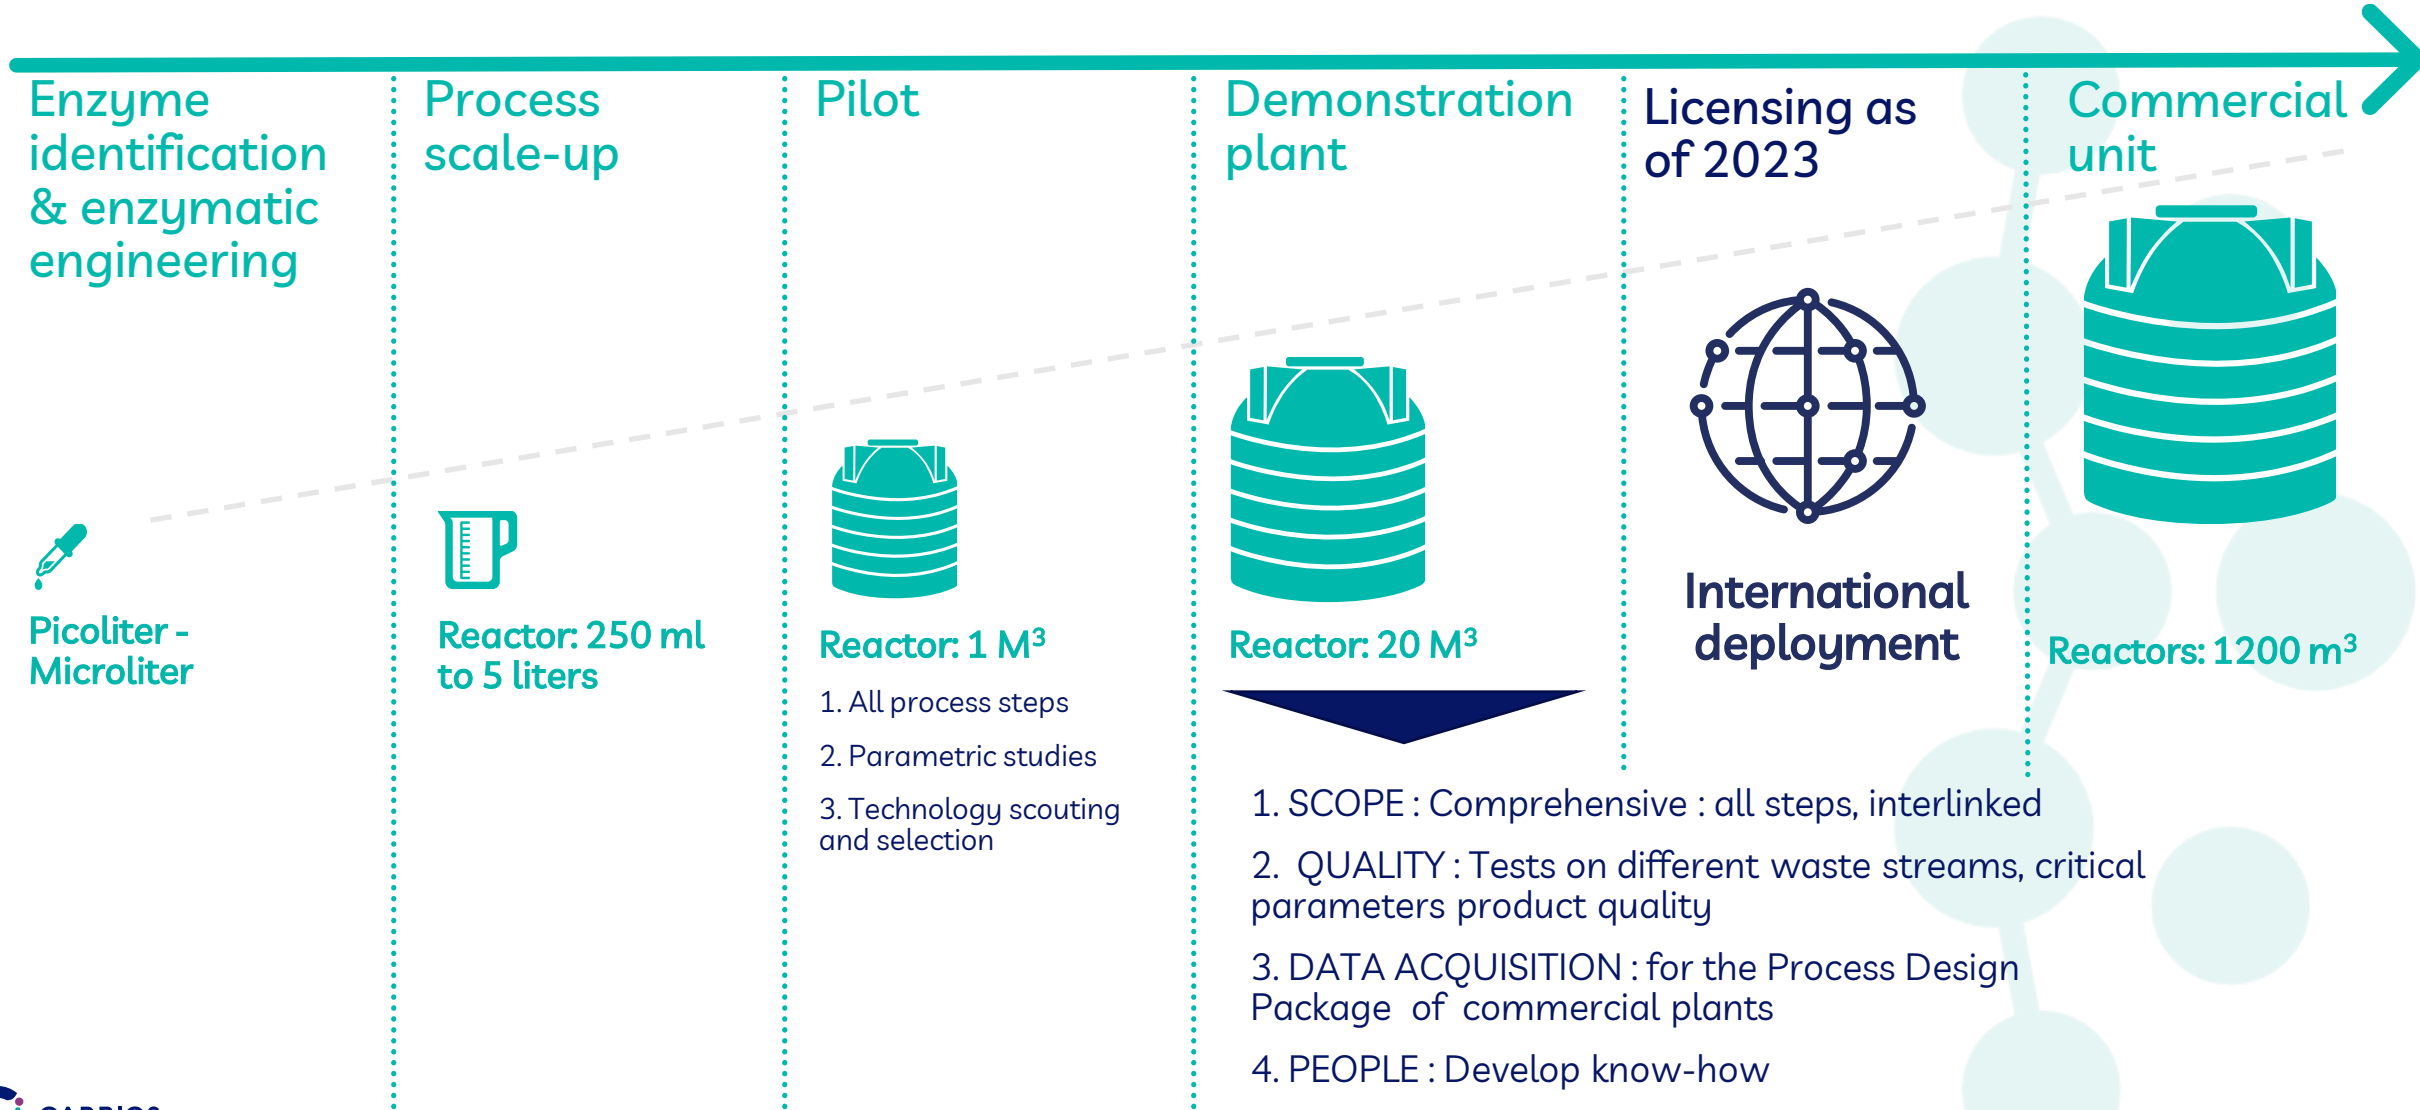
Enzyme identification & enzymatic engineering

Picoliter - Microliter

Process scale-up

Reactor: 250 ml to 5 liters

Pilot

Reactor: 1 M³

1. All process steps

2. Parametric studies

3. Technology scouting and selection

Demonstration plant

Reactor: 20 M³

Licensing as of 2023

International deployment

Commercial unit

Reactors: 1200 m³

1. SCOPE : Comprehensive : all steps, interlinked

2. QUALITY : Tests on different waste streams, critical parameters product quality

3. DATA ACQUISITION : for the Process Design Package of commercial plants

4. PEOPLE : Develop know-how

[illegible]